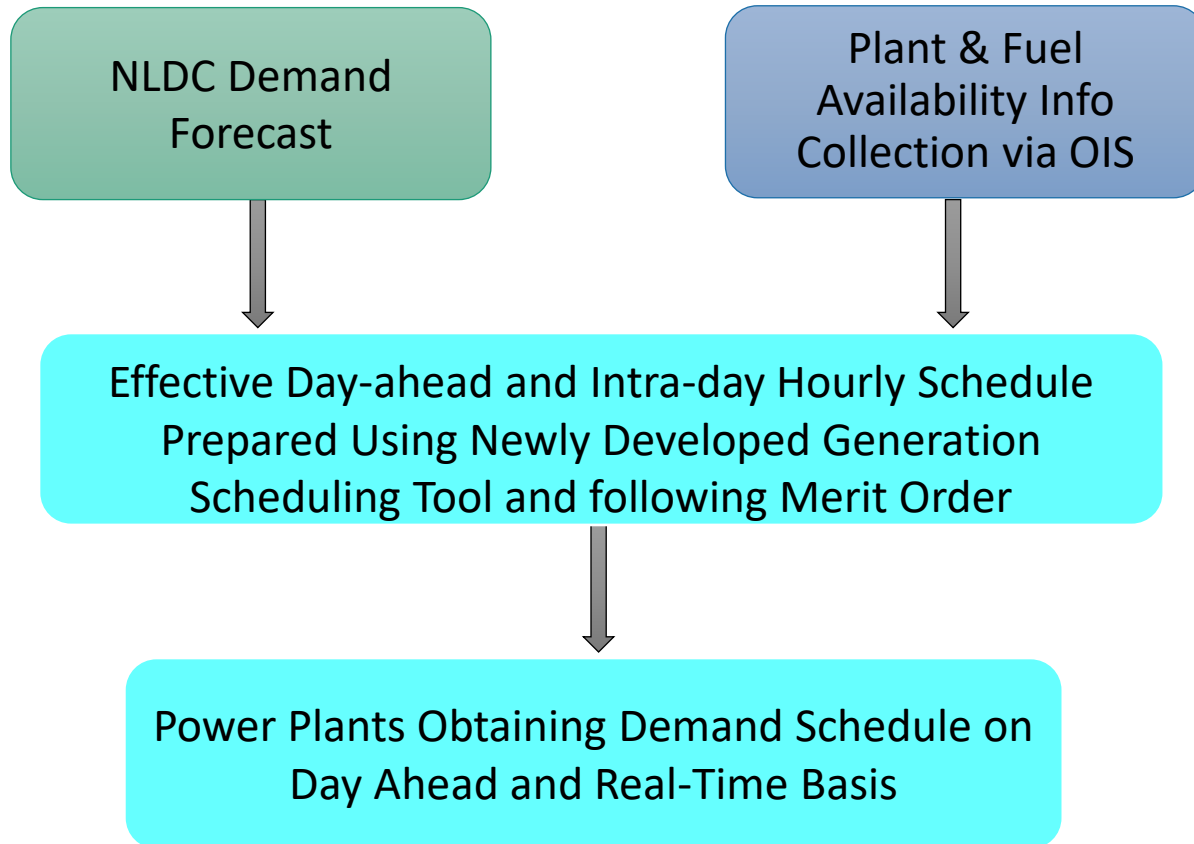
NLDC Demand Forecast

Plant & Fuel Availability Info Collection via OIS

Effective Day-ahead and Intra-day Hourly Schedule Prepared Using Newly Developed Generation Scheduling Tool and following Merit Order

Power Plants Obtaining Demand Schedule on Day Ahead and Real-Time Basis